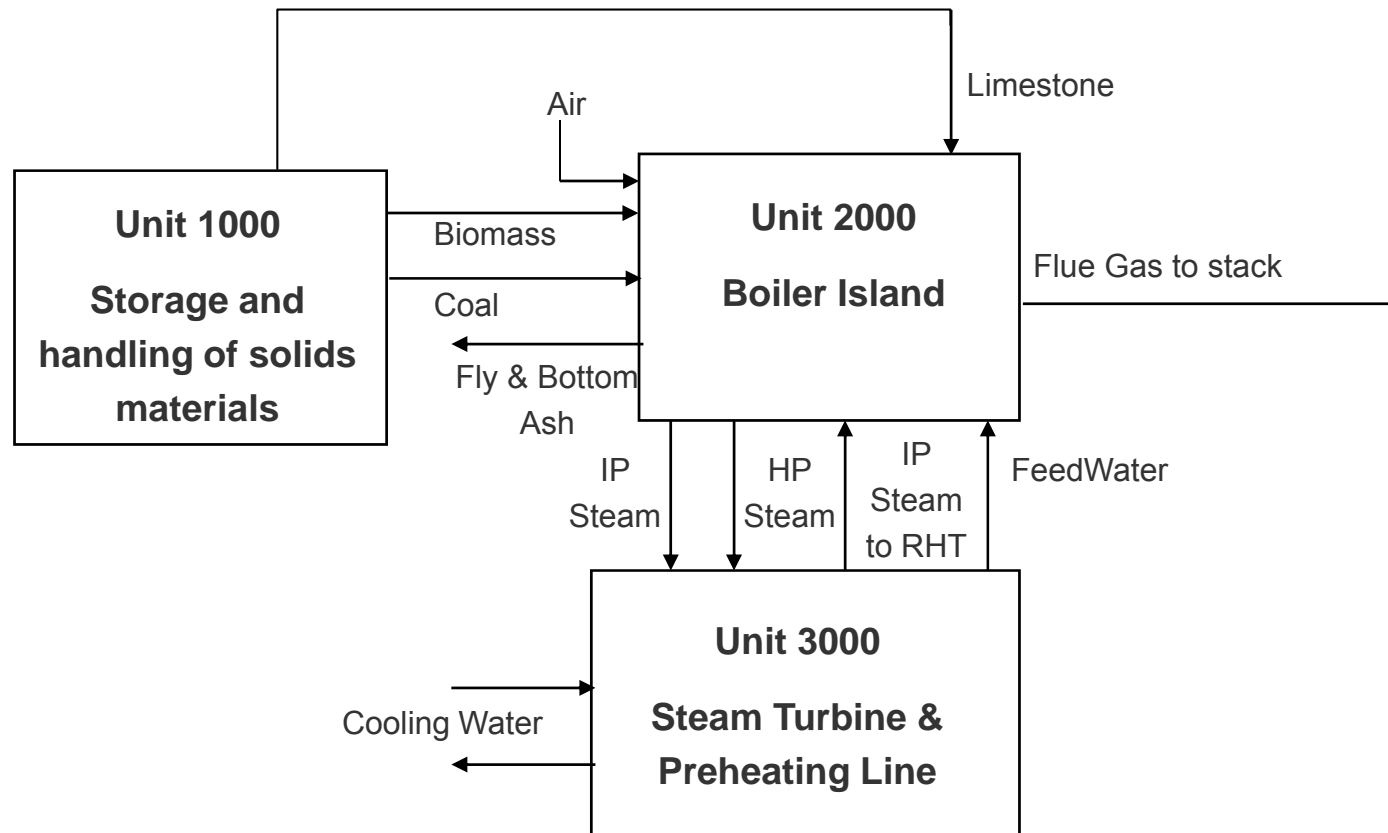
Limestone

Air

Unit 1000

Storage and handling of solids materials

Biomass

Coal

Fly & Bottom Ash

Unit 2000

Boiler Island

Flue Gas to stack

IP Steam

HP Steam

IP Steam to RHT

FeedWater

Unit 3000

Steam Turbine & Preheating Line

Cooling Water